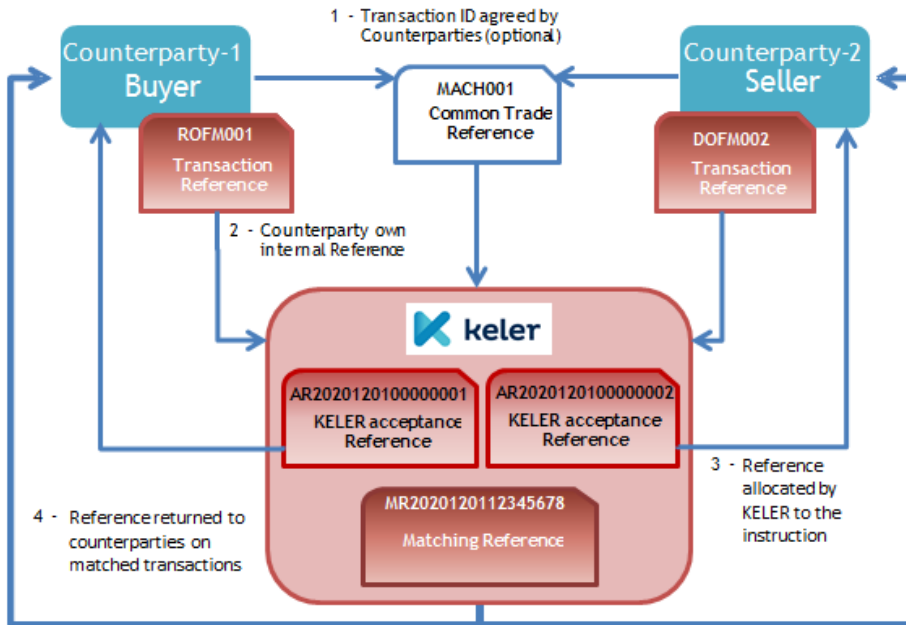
Counterparty-1
Buyer

1 - Transaction ID agreed by Counterparties (optional)

Counterparty-2
Seller

MACH001
Common Trade Reference

ROFM001
Transaction Reference

DOFM002
Transaction Reference

2 - Counterparty own internal Reference

keler

AR2020120100000001
KELER acceptance Reference

AR2020120100000002
KELER acceptance Reference

3 - Reference allocated by KELER to the instruction

4 - Reference returned to counterparties on matched transactions

MR2020120112345678
Matching Reference